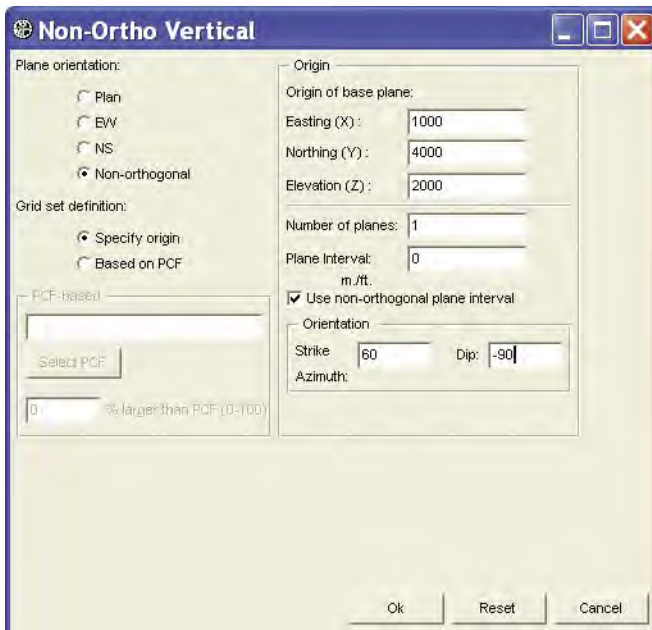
Non-Ortho Vertical

Plane orientation:

Plan

EW

NS

Non-orthogonal

Grid set definition:

Specify origin

Based on PCF

PCF-based

Select PCF

0

% larger than PCF (0-100)

Origin

Origin of base plane:

Easting (X) : 1000

Northing (Y) : 4000

Elevation (Z) : 2000

Number of planes: 1

Plane Interval: 0

m./ft.

Use non-orthogonal plane interval

Orientation

Strike Azimuth: 60

Dip: -90

Ok

Reset

Cancel